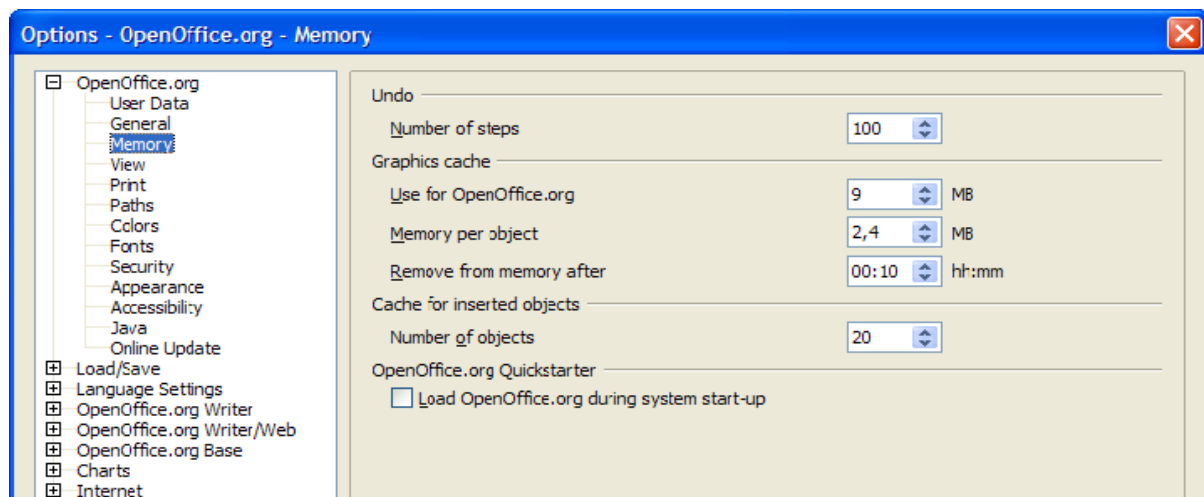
Options - OpenOffice.org - Memory

OpenOffice.org
User Data
General
Memory
View
Print
Paths
Colors
Fonts
Security
Appearance
Accessibility
Java
Online Update
Load/Save
Language Settings
OpenOffice.org Writer
OpenOffice.org Writer/Web
OpenOffice.org Base
Charts
Internet

Undo
Number of steps 100
Graphics cache
Use for OpenOffice.org 9 MB
Memory per object 2,4 MB
Remove from memory after 00:10 hh:mm
Cache for inserted objects
Number of objects 20
OpenOffice.org Quickstarter
Load OpenOffice.org during system start-up